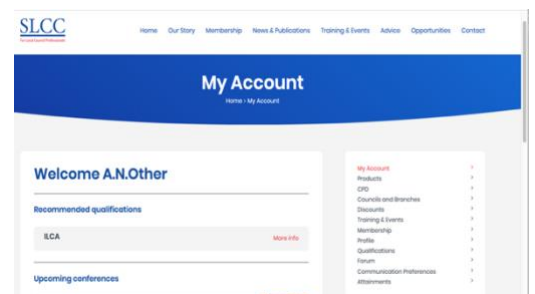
SLCC
The Local Council Professionals

Home Our Story Membership News & Publications Training & Events Advice Opportunities Contact

My Account

Home › My Account

Welcome A.N.Other

Recommended qualifications

ILCA More info

Upcoming conferences

My Account ›
Products ›
CPD ›
Councils and Branches ›
Discounts ›
Training & Events ›
Membership ›
Profile ›
Qualifications ›
Forum ›
Communication Preferences ›
Attainments ›